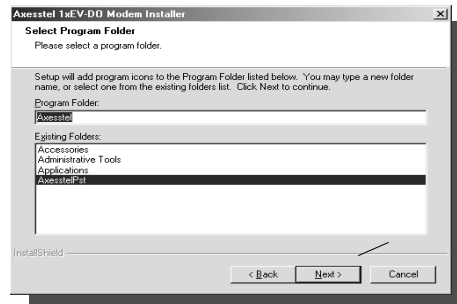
Axesstel 1xEV-DO Modem Installer

Select Program Folder

Please select a program folder.

Setup will add program icons to the Program Folder listed below. You may type a new folder name, or select one from the existing folders list. Click Next to continue.

Program Folder:

Axesstel

Existing Folders:

Accessories
Administrative Tools
Applications
AxesstelPst

InstallShield

< Back

Next >

Cancel